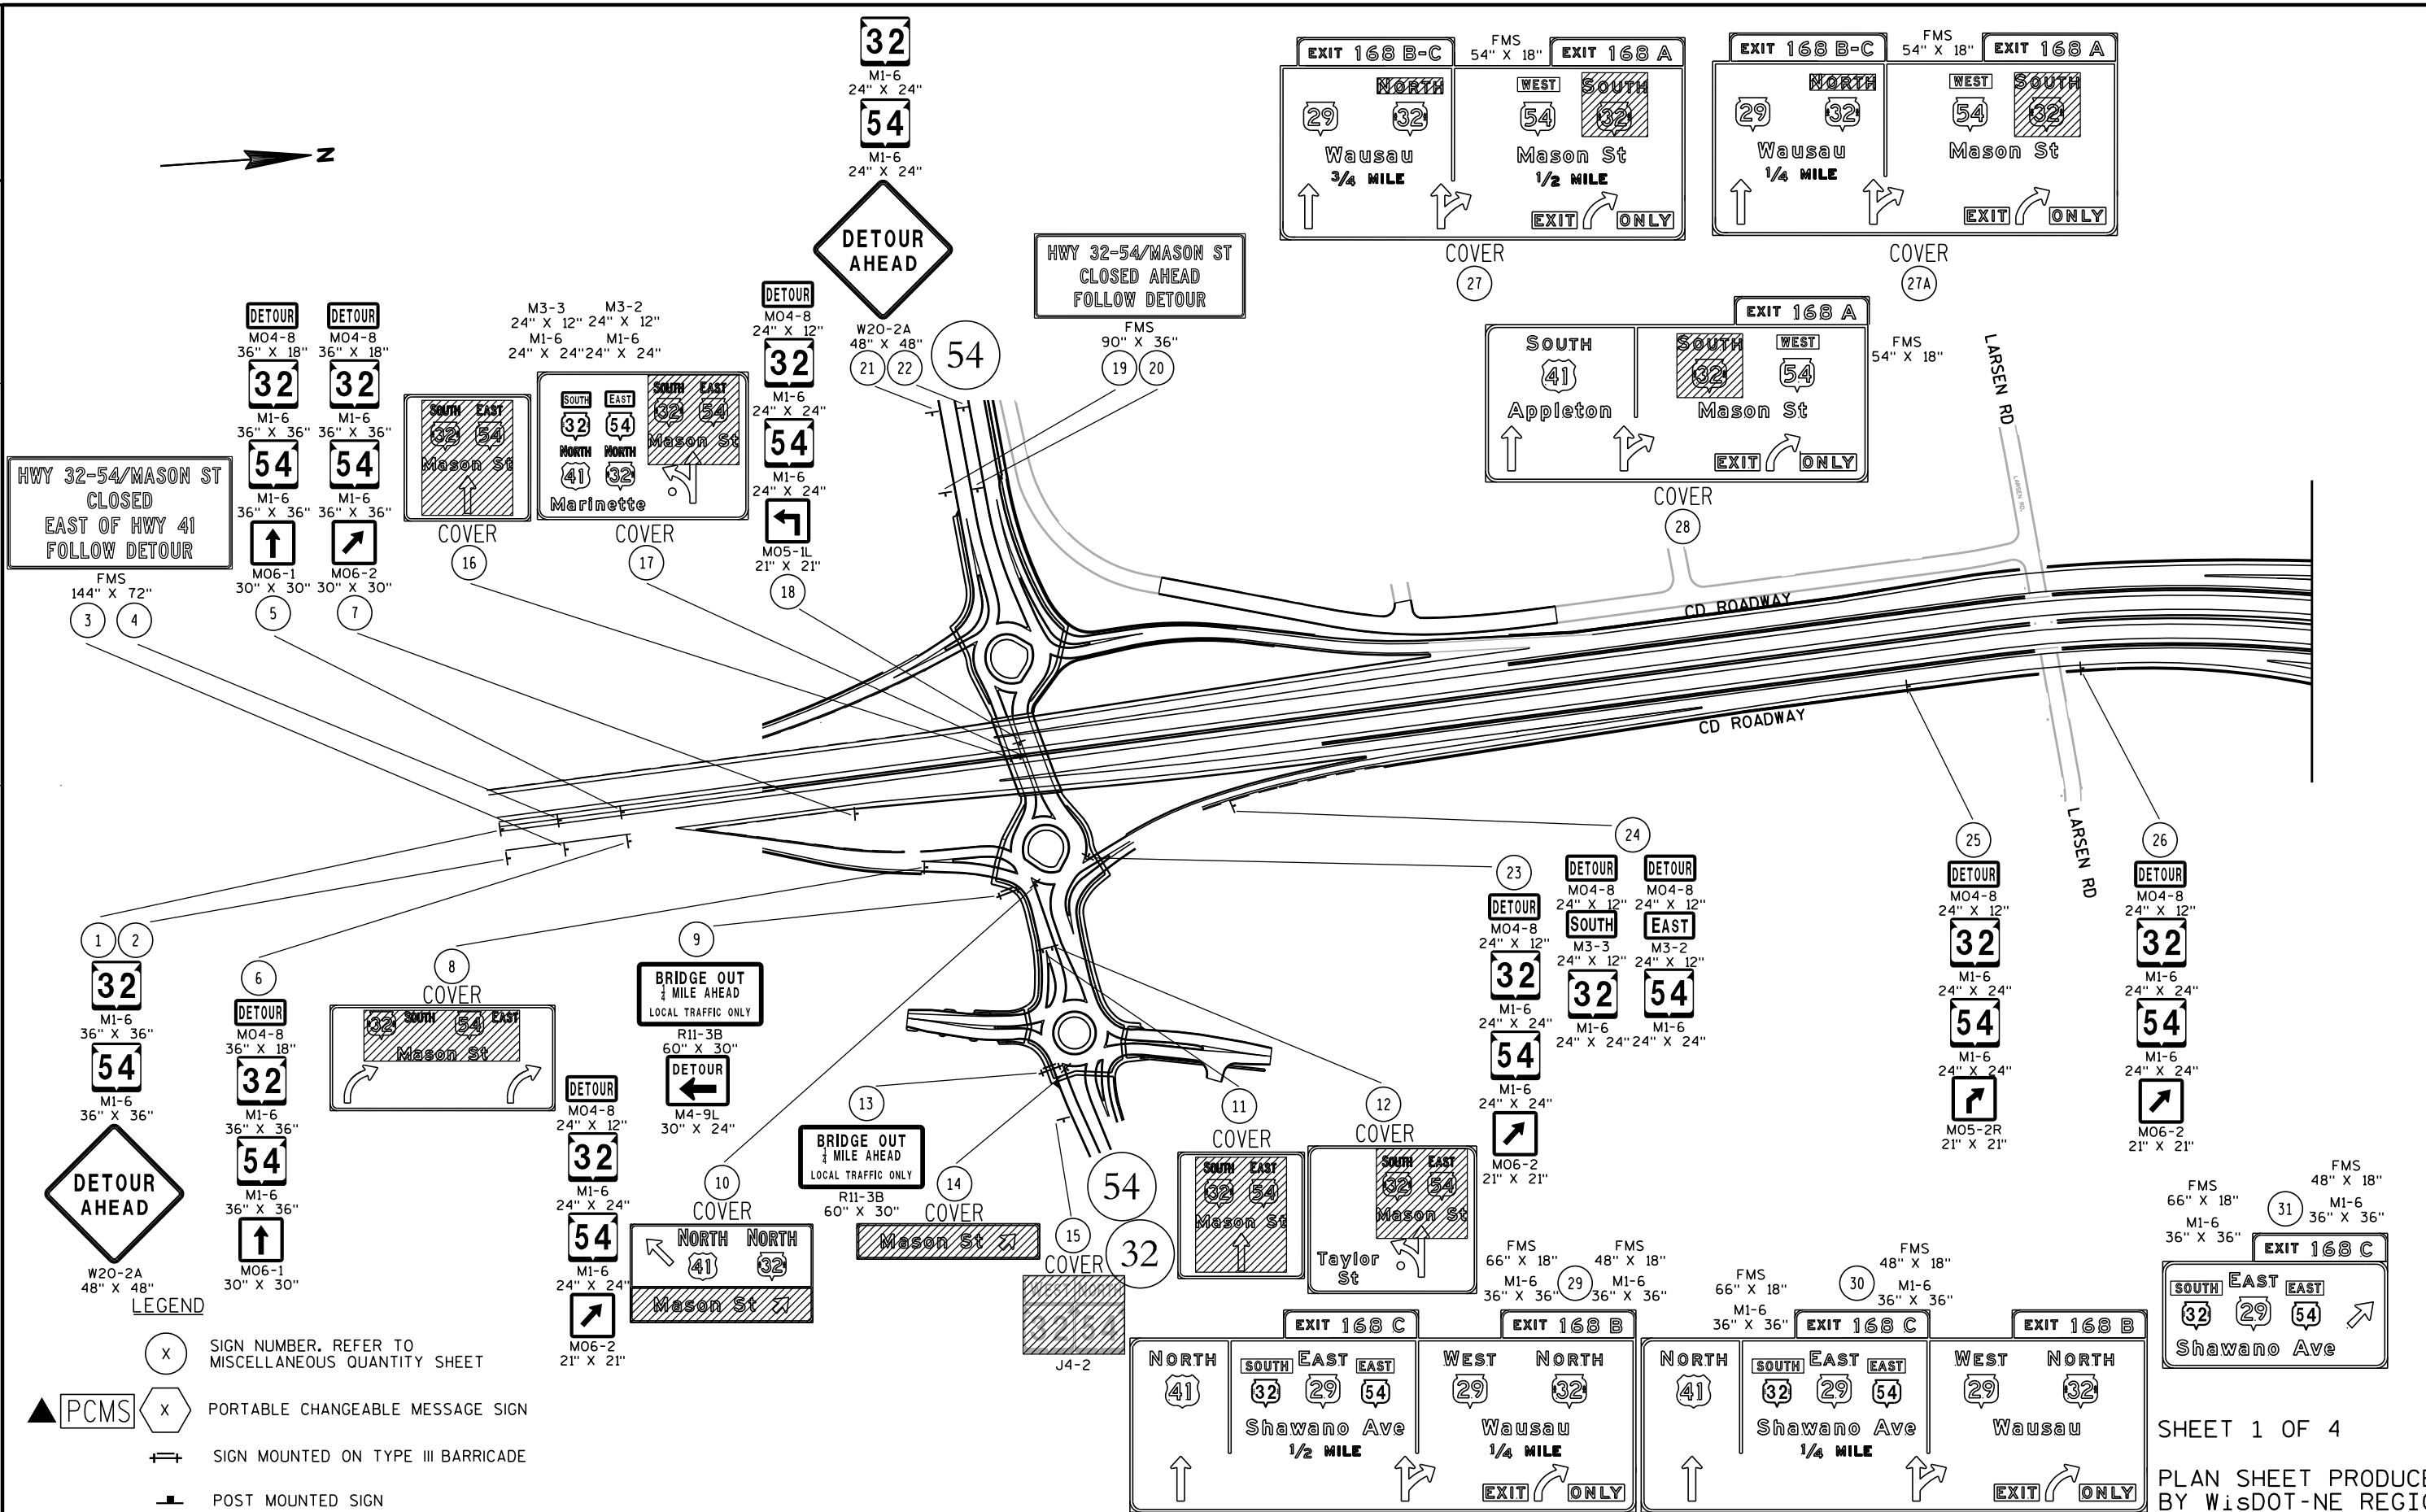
N

32
M1-6
24" X 24"
54
M1-6
24" X 24"
DETOUR AHEAD
W20-2A
48" X 48"
21 22
54

EXIT 168 B-C
FMS
54" X 18"
EXIT 168 A
NORTH
29 32
Wausau
3/4 MILE
WEST SOUTH
54 32
Mason St
1/2 MILE
EXIT ONLY
COVER
27

EXIT 168 B-C
FMS
54" X 18"
EXIT 168 A
NORTH
29 32
Wausau
1/4 MILE
WEST SOUTH
54 32
Mason St
EXIT ONLY
COVER
27A

HWY 32-54/MASON ST
CLOSED AHEAD
FOLLOW DETOUR
FMS
90" X 36"
19 20

EXIT 168 A
FMS
54" X 18"
South
41
Appleton
SOUTH WEST
32 54
Mason St
EXIT ONLY
COVER
28

LARSEN RD

HWY 32-54/MASON ST
CLOSED
EAST OF HWY 41
FOLLOW DETOUR
FMS
144" X 72"
3 4

DETOUR
M04-8
36" X 18"
32
M1-6
36" X 36"
54
M1-6
36" X 36"
M06-1
30" X 30"
5

DETOUR
M04-8
36" X 18"
32
M1-6
36" X 36"
54
M1-6
36" X 36"
M06-2
30" X 30"
7

SOUTH EAST
32 54
Mason St
COVER
16

M3-3
24" X 12"
M3-2
24" X 12"
M1-6
24" X 24"
M1-6
24" X 24"
SOUTH EAST
32 54
NORTH NORTH
41 32
Marinette
SOUTH EAST
32 54
Mason St
COVER
17

DETOUR
M04-8
24" X 12"
32
M1-6
24" X 24"
54
M1-6
24" X 24"
M05-1L
21" X 21"
18

CD ROADWAY
CD ROADWAY

24
DETOUR
M04-8
24" X 12"
SOUTH
M3-3
24" X 12"
32
M1-6
24" X 24"
DETOUR
M04-8
24" X 12"
EAST
M3-2
24" X 12"
54
M1-6
24" X 24"

23
DETOUR
M04-8
24" X 12"
32
M1-6
24" X 24"
54
M1-6
24" X 24"
M06-2
21" X 21"

25
DETOUR
M04-8
24" X 12"
32
M1-6
24" X 24"
54
M1-6
24" X 24"
M05-2R
21" X 21"

LARSEN RD

26
DETOUR
M04-8
24" X 12"
32
M1-6
24" X 24"
54
M1-6
24" X 24"
M06-2
21" X 21"

1 2
32
M1-6
36" X 36"
54
M1-6
36" X 36"
DETOUR AHEAD
W20-2A
48" X 48"

6
DETOUR
M04-8
36" X 18"
32
M1-6
36" X 36"
54
M1-6
36" X 36"
M06-1
30" X 30"

8
COVER
32 SOUTH 54 EAST
Mason St

9
BRIDGE OUT
$\frac{1}{4}$ MILE AHEAD
LOCAL TRAFFIC ONLY
R11-3B
60" X 30"
DETOUR
M4-9L
30" X 24"

DETOUR
M04-8
24" X 12"
32
M1-6
24" X 24"
54
M1-6
24" X 24"
M06-2
21" X 21"

10
COVER
NORTH NORTH
41 32
Mason St

13
BRIDGE OUT
$\frac{1}{4}$ MILE AHEAD
LOCAL TRAFFIC ONLY
R11-3B
60" X 30"

14
COVER
Mason St

15
COVER
WEST NORTH
32 54
J4-2
54
32

11
COVER
SOUTH EAST
32 54
Mason St

12
COVER
SOUTH EAST
32 54
Mason St
Taylor St

FMS
66" X 18"
M1-6
36" X 36"
29
FMS
48" X 18"
M1-6
36" X 36"
EXIT 168 C
EXIT 168 B
NORTH
41
SOUTH EAST EAST
32 29 54
Shawano Ave
1/2 MILE
West North
29 32
Wausau
1/4 MILE
EXIT ONLY

FMS
66" X 18"
M1-6
36" X 36"
30
FMS
48" X 18"
M1-6
36" X 36"
EXIT 168 C
EXIT 168 B
NORTH
41
SOUTH EAST EAST
32 29 54
Shawano Ave
1/4 MILE
West North
29 32
Wausau
EXIT ONLY

FMS
66" X 18"
M1-6
36" X 36"
31
FMS
48" X 18"
M1-6
36" X 36"
EXIT 168 C
SOUTH EAST EAST
32 29 54
Shawano Ave

LEGEND
X SIGN NUMBER. REFER TO MISCELLANEOUS QUANTITY SHEET
PCMS X PORTABLE CHANGEABLE MESSAGE SIGN
SIGN MOUNTED ON TYPE III BARRICADE
POST MOUNTED SIGN

SHEET 1 OF 4
PLAN SHEET PRODUC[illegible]
BY WisDOT-NE REGI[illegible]